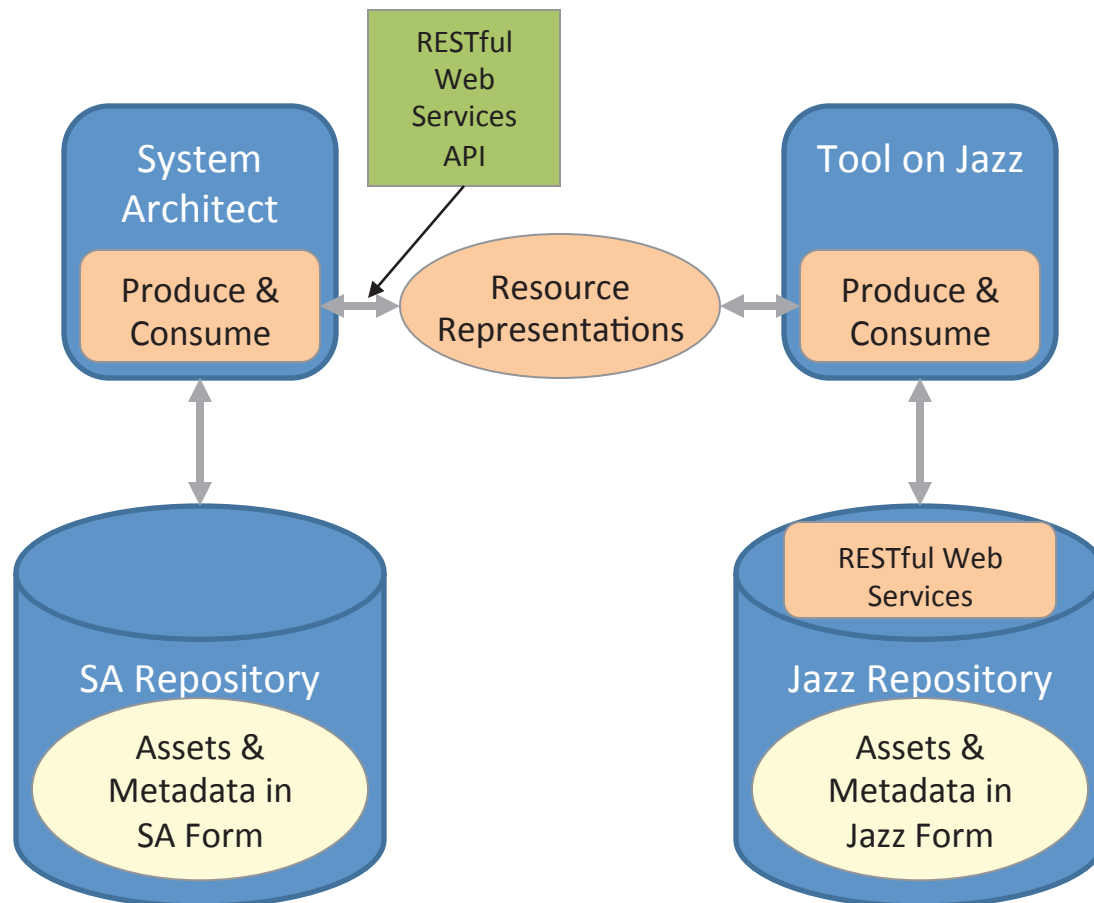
RESTful Web Services API

System Architect

Produce & Consume

Resource Representations

Tool on Jazz

Produce & Consume

SA Repository

Assets & Metadata in SA Form

RESTful Web Services

Jazz Repository

Assets & Metadata in Jazz Form